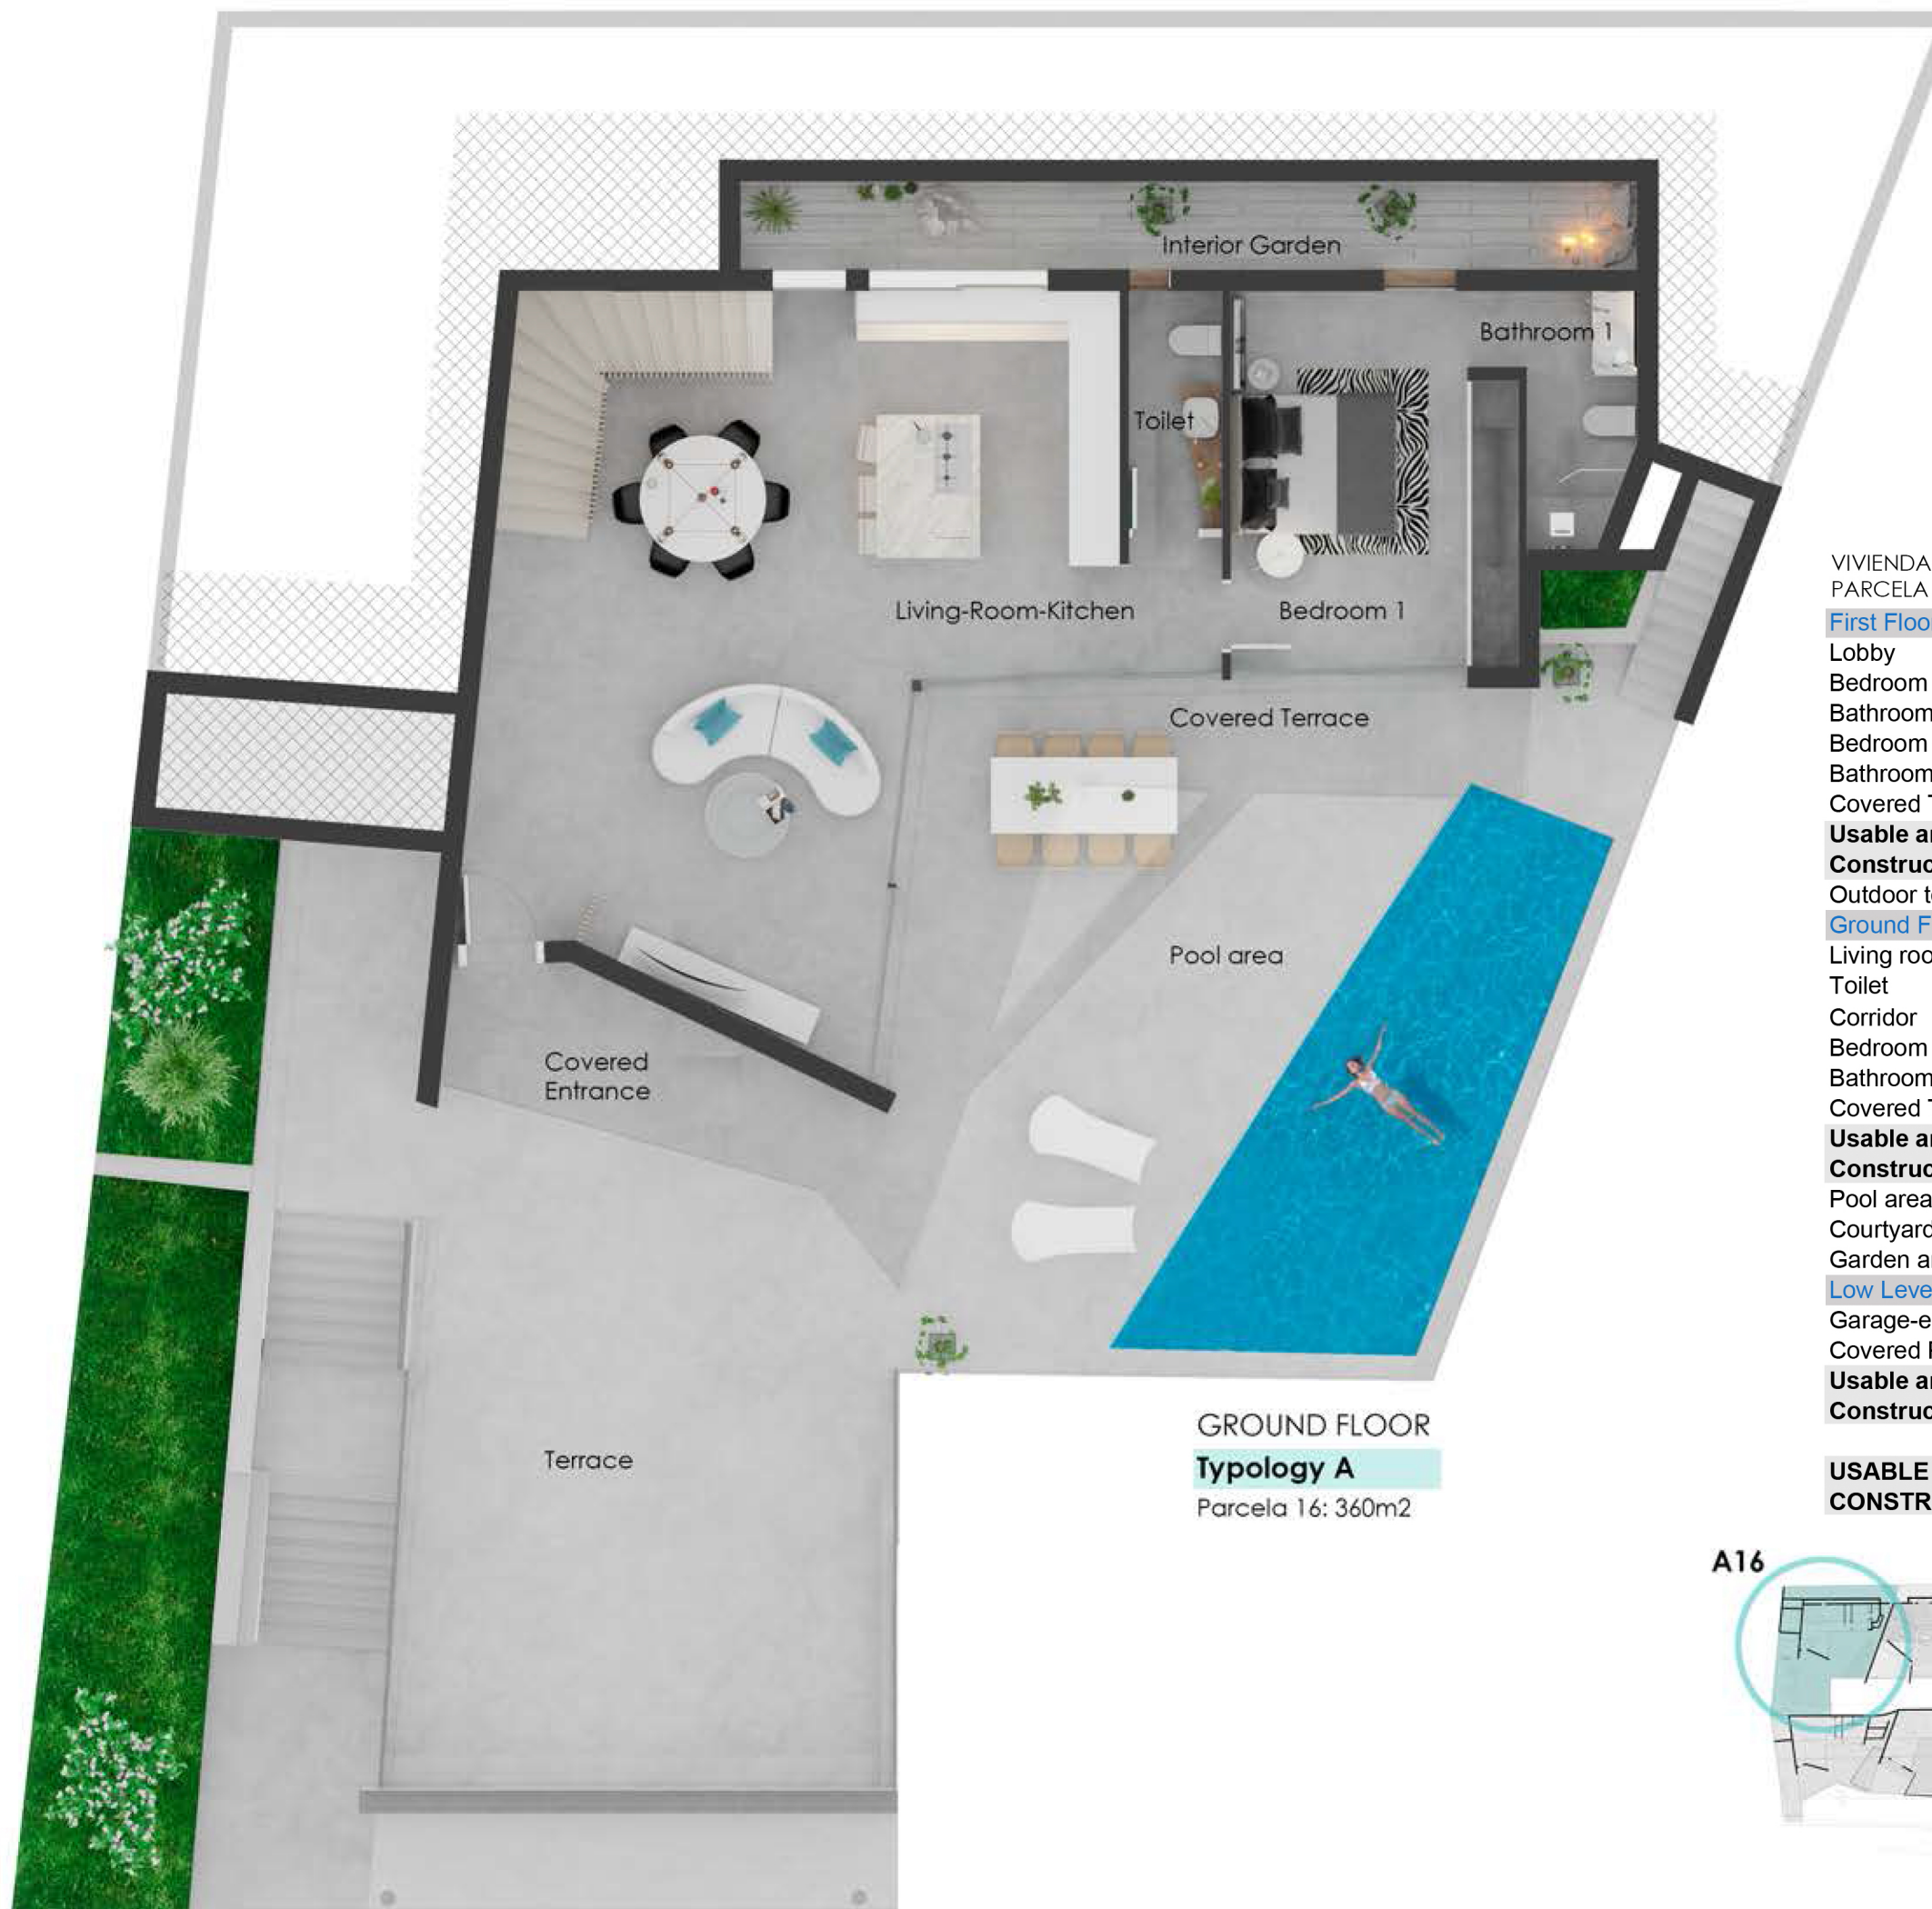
Interior Garden

Bathroom 1

Toilet

Living-Room-Kitchen

Bedroom 1

Covered Terrace

Pool area

Covered Entrance

Terrace

GROUND FLOOR
Typology A
Parcela 16: 360m2

VIVIENDA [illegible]
PARCELA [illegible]
First Floo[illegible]
Lobby
Bedroom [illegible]
Bathroom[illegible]
Bedroom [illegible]
Bathroom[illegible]
Covered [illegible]
Usable a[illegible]
Construc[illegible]
Outdoor t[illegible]
Ground F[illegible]
Living roo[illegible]
Toilet
Corridor
Bedroom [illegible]
Bathroom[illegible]
Covered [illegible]
Usable a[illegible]
Construc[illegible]
Pool area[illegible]
Courtyard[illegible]
Garden a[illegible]
Low Leve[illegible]
Garage-e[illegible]
Covered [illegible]
Usable a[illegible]
Construc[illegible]

USABLE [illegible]
CONSTR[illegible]

A16